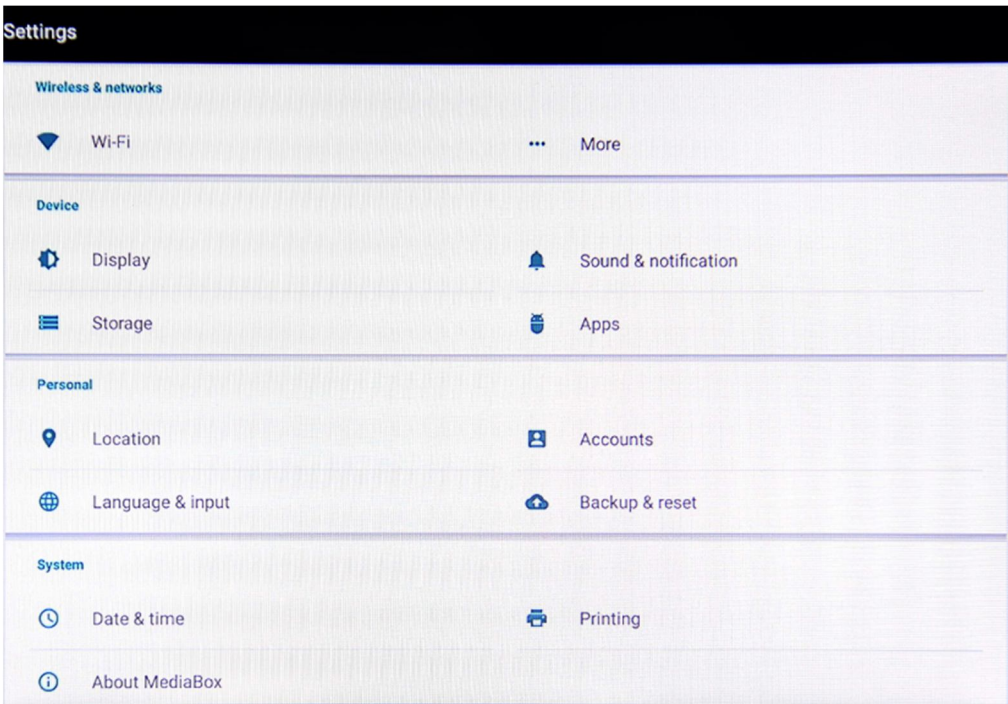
Settings

Wireless & networks

Wi-Fi

More

Device

Display

Sound & notification

Storage

Apps

Personal

Location

Accounts

Language & input

Backup & reset

System

Date & time

Printing

About MediaBox